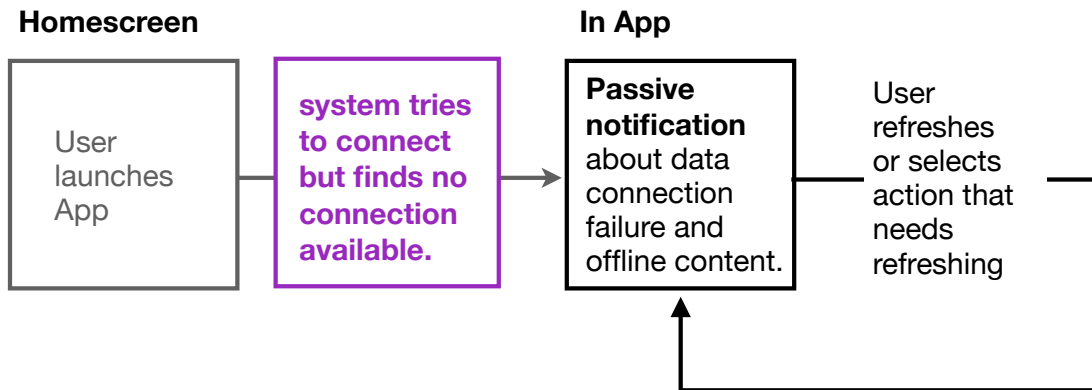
Homescreen

In App

User launches App

system tries to connect but finds no connection available.

**Passive notification** about data connection failure and offline content.

User refreshes or selects action that needs refreshing